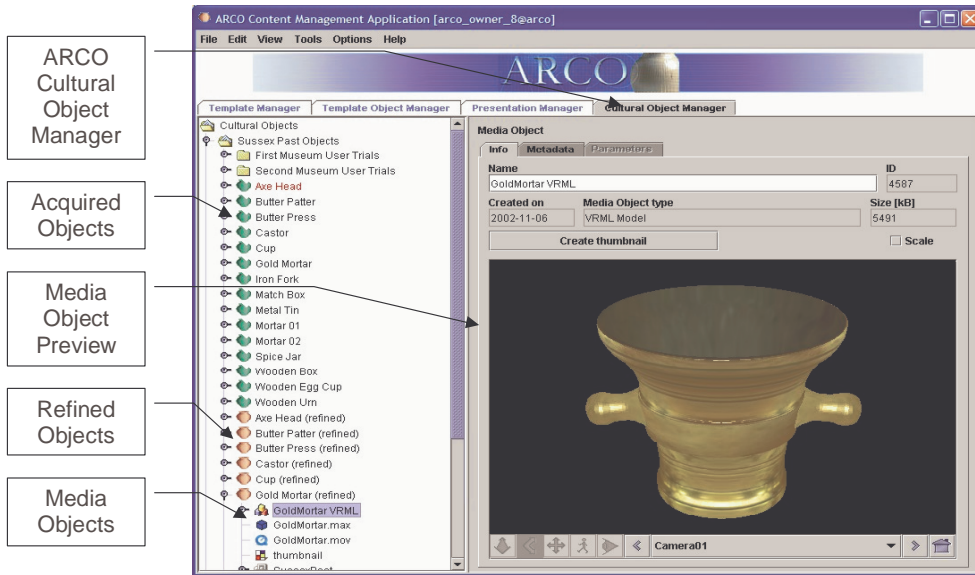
ARCO Cultural Object Manager

Acquired Objects

Media Object Preview

Refined Objects

Media Objects

ARCO Content Management Application [arco_owner_8@arco]

File Edit View Tools Options Help

ARCO

Template Manager | Template Object Manager | Presentation Manager | Cultural Object Manager

Cultural Objects
Sussex Past Objects
First Museum User Trials
Second Museum User Trials
Axe Head
Butter Patter
Butter Press
Castor
Cup
Gold Mortar
Iron Fork
Match Box
Metal Tin
Mortar 01
Mortar 02
Spice Jar
Wooden Box
Wooden Egg Cup
Wooden Urn
Axe Head (refined)
Butter Patter (refined)
Butter Press (refined)
Castor (refined)
Cup (refined)
Gold Mortar (refined)
GoldMortar VRML
GoldMortar.max
GoldMortar.mov
thumbnail
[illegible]

Media Object
Info | Metadata | Parameters

| Name | ID |
|---|---|
| GoldMortar VRML | 4587 |

| Created on | Media Object type | Size [kB] |
|---|---|---|
| 2002-11-06 | VRML Model | 5491 |

Create thumbnail
Scale

Camera01